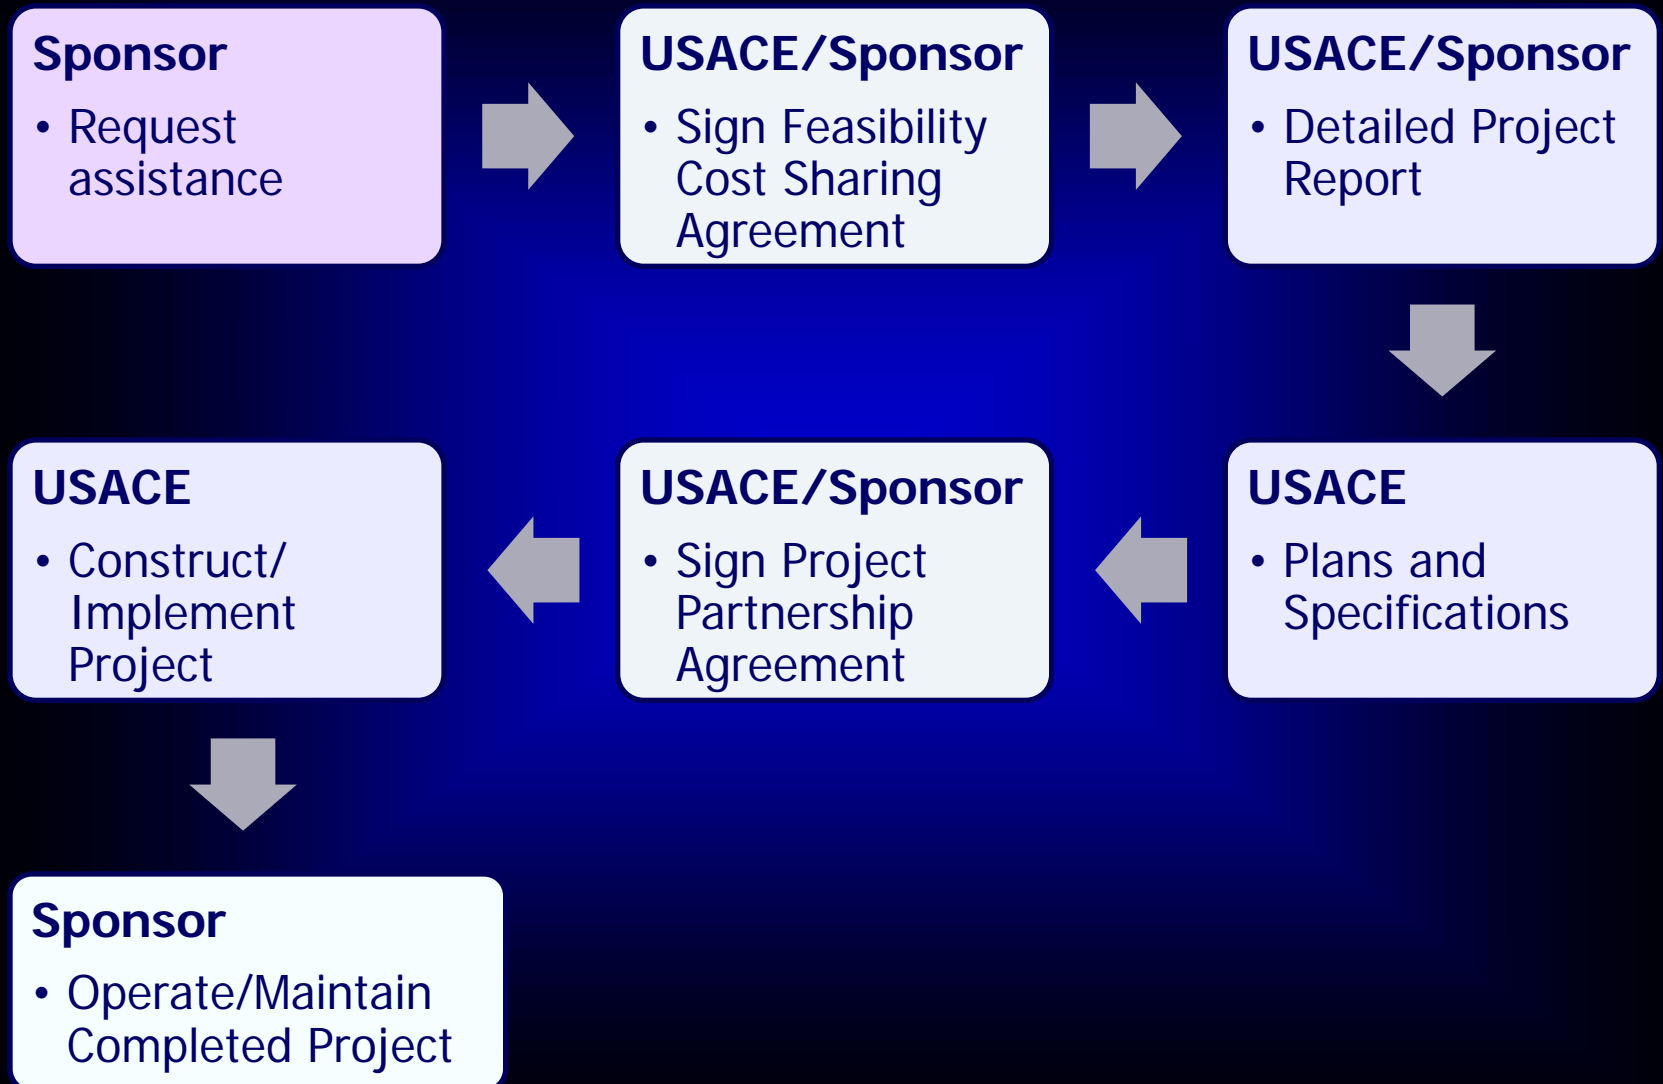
Sponsor
• Request assistance

USACE/Sponsor
• Sign Feasibility Cost Sharing Agreement

USACE/Sponsor
• Detailed Project Report

USACE
• Plans and Specifications

USACE/Sponsor
• Sign Project Partnership Agreement

USACE
• Construct/ Implement Project

Sponsor
• Operate/Maintain Completed Project